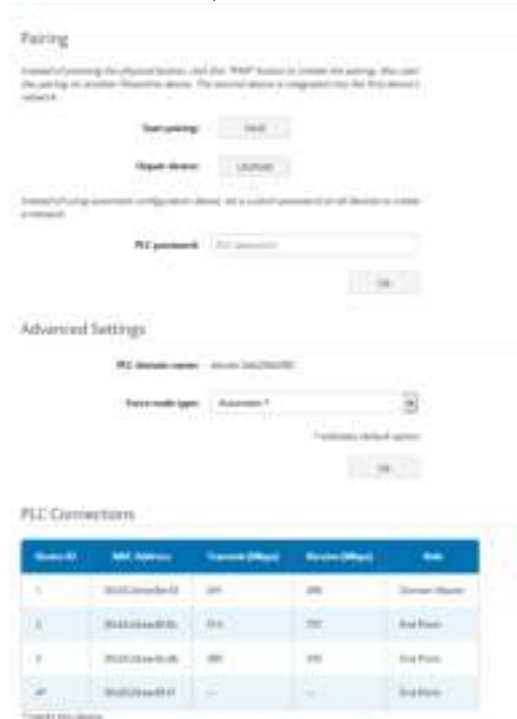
Pairing

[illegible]

Start pairing: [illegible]

Unpair device: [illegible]

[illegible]

PLC password: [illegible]

OK

Advanced Settings

PLC domain name: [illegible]

Force node type: Automatic *

* indicates default option

OK

PLC Connections

| Device ID | MAC Address | Transmit (Mbps) | Receive (Mbps) | Role |
|---|---|---|---|---|
| 1 | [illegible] | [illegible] | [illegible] | Domain Master |
| 2 | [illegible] | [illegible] | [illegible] | End Point |
| 3 | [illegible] | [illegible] | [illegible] | End Point |
| 4* | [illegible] | — | — | End Point |

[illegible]